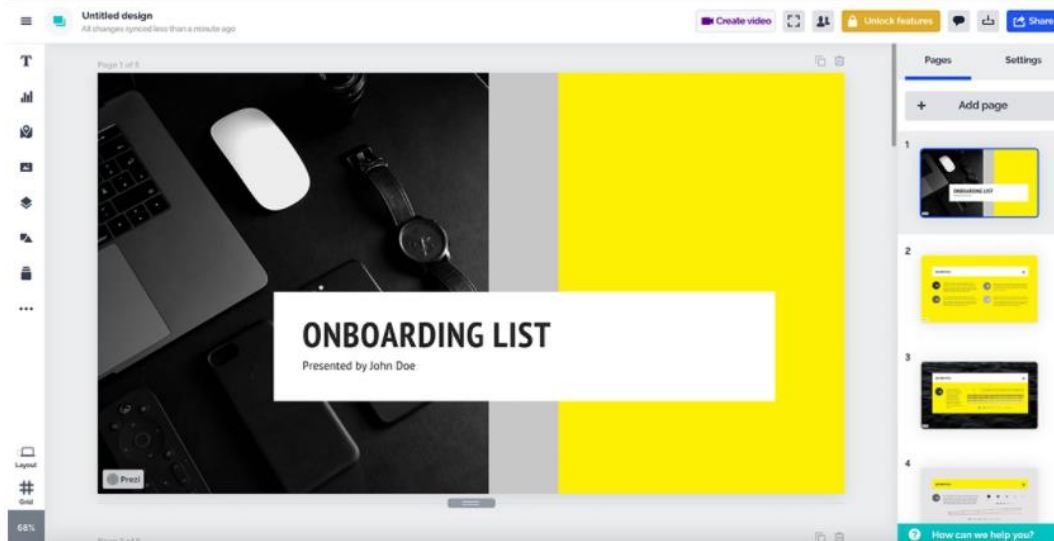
Untitled design
All changes synced less than a minute ago

Create video

Unlock features

Share

Page 1 of 8

Pages

Settings

Add page

1

ONBOARDING LIST

2

3

4

ONBOARDING LIST

Presented by John Doe

Prezi

Layout

Grid

68%

How can we help you?